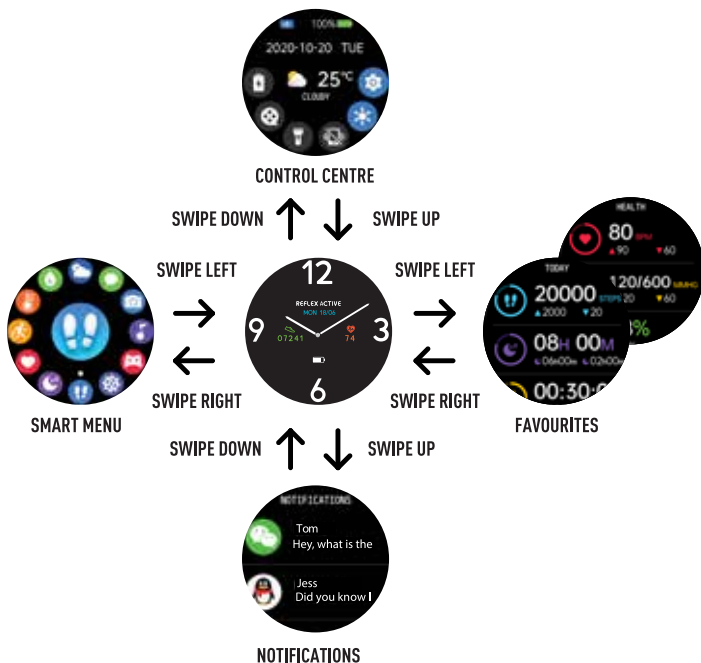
100%
2020-10-20 TUE
25°C
CLOUDY

CONTROL CENTRE

SWIPE DOWN
SWIPE UP

SWIPE LEFT
SWIPE LEFT

12
REFLEX ACTIVE
MON 18/06
9
3
07241
74
6

HEALTH
80 BPM
▲90 ▼60
TODAY
20000 STEPS
▲2000 ▼20
120/600 MMHG
▲ ▼60
%
08H 00M
02H00M
00:30:0

SWIPE RIGHT
SWIPE RIGHT

SMART MENU

FAVOURITES

SWIPE DOWN
SWIPE UP

NOTIFICATIONS
Tom
Hey, what is the
Jess
Did you know I

NOTIFICATIONS